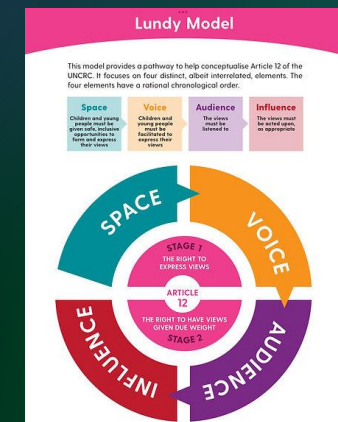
Lundy Model

This model provides a pathway to help conceptualise Article 12 of the UNCRC. It focuses on four distinct, albeit interrelated, elements. The four elements have a rational chronological order.

| Space | Voice | Audience | Influence |
|---|---|---|---|
| Children and young people must be given safe, inclusive opportunities to form and express their views | Children and young people must be facilitated to express their views | The views must be listened to | The views must be acted upon, as appropriate |

SPACE

VOICE

AUDIENCE

INFLUENCE

STAGE 1
THE RIGHT TO EXPRESS VIEWS

ARTICLE 12

THE RIGHT TO HAVE VIEWS GIVEN DUE WEIGHT
STAGE 2